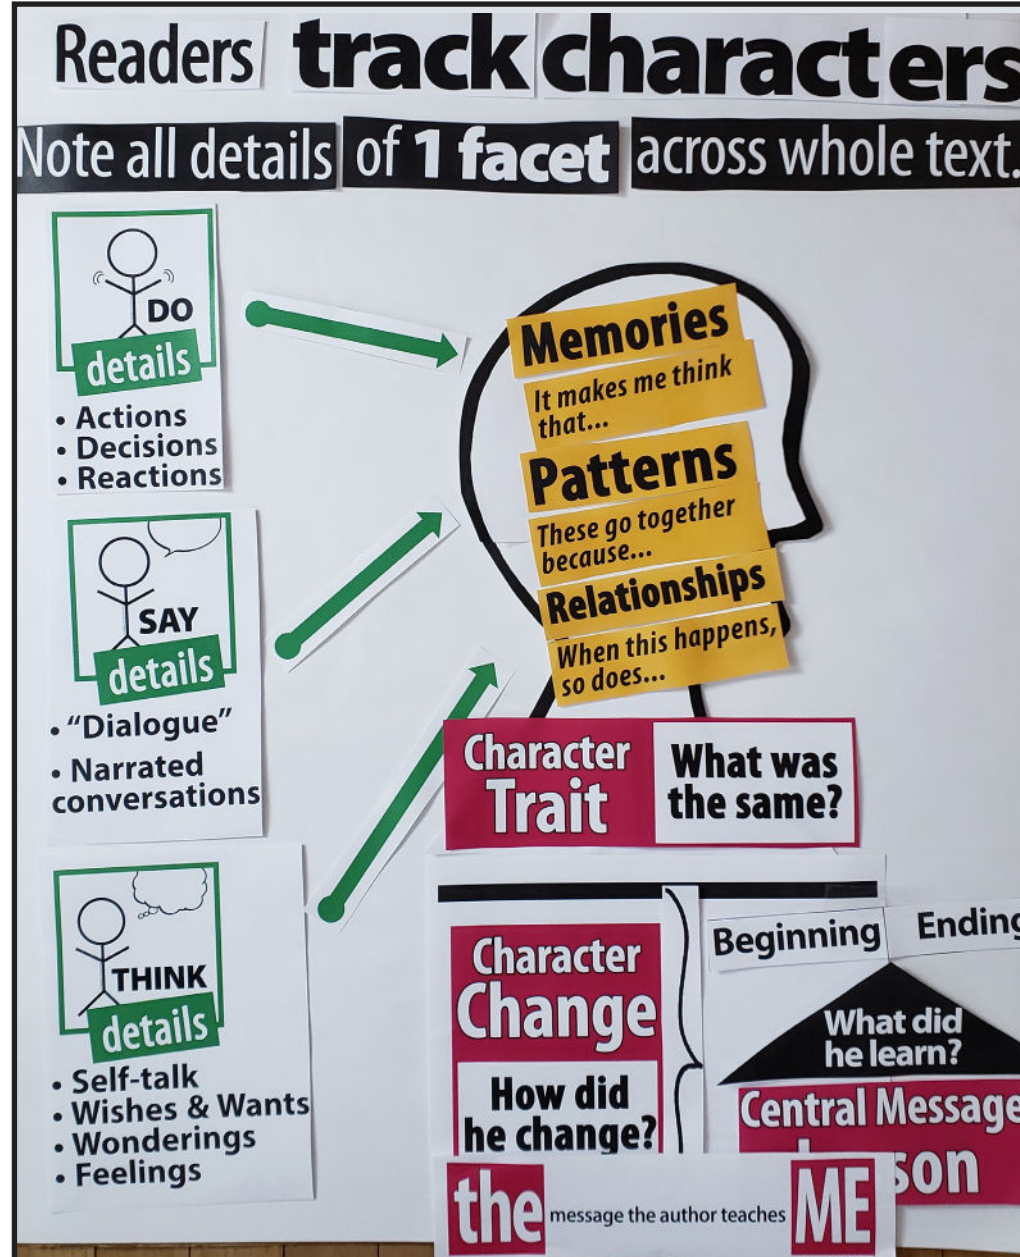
Readers track characters

Note all details of 1 facet across whole text.

DO details
• Actions
• Decisions
• Reactions

SAY details
• "Dialogue"
• Narrated conversations

THINK details
• Self-talk
• Wishes & Wants
• Wonderings
• Feelings

Memories
It makes me think that...

Patterns
These go together because...

Relationships
When this happens, so does...

Character Trait
What was the same?

Character Change
How did he change?

Beginning
Ending

What did he learn?

Central Message
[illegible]son

the message the author teaches ME